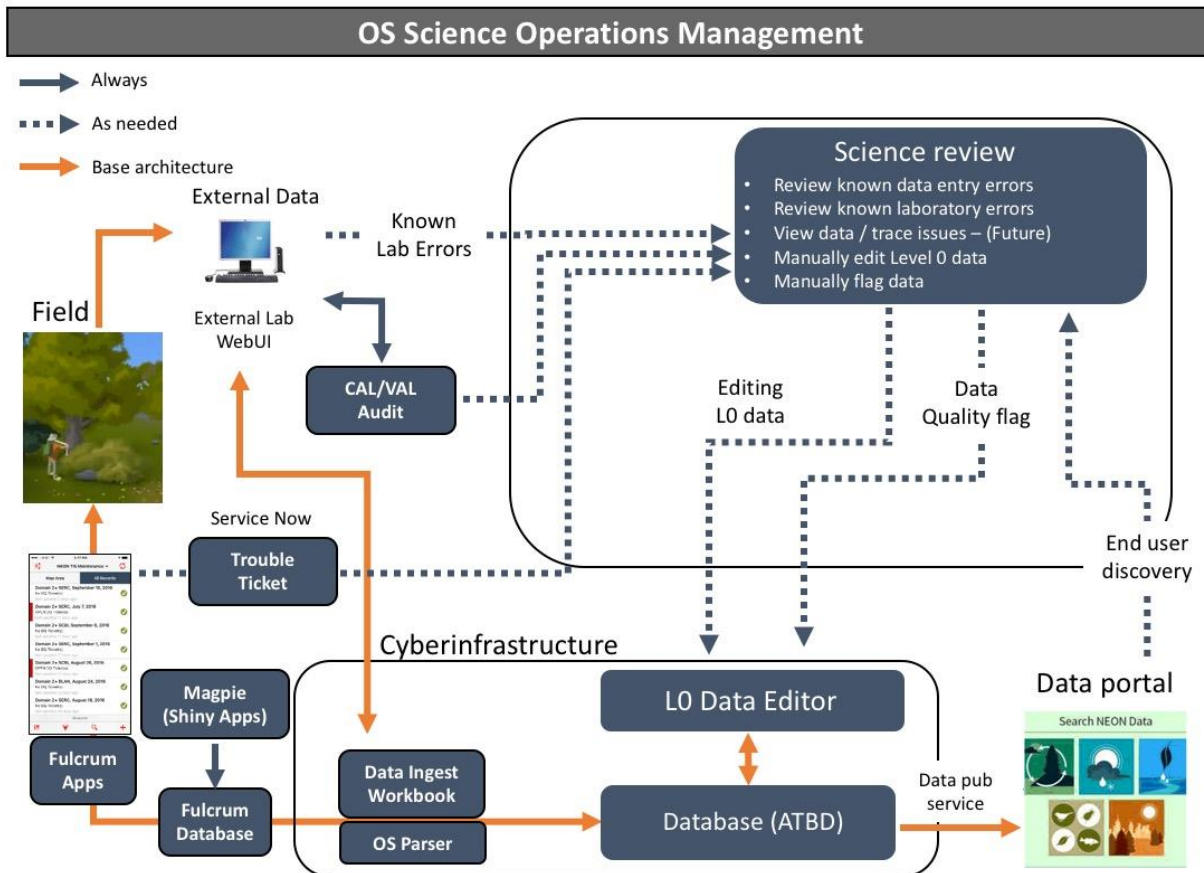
OS Science Operations Management

Always

As needed

Base architecture

External Data

Known Lab Errors

Science review

- Review known data entry errors
- Review known laboratory errors
- View data / trace issues – (Future)
- Manually edit Level 0 data
- Manually flag data

Field

External Lab WebUI

CAL/VAL Audit

Editing L0 data

Data Quality flag

Service Now

Trouble Ticket

End user discovery

Cyberinfrastructure

Data portal

Magpie (Shiny Apps)

L0 Data Editor

Search NEON Data

Fulcrum Apps

Fulcrum Database

Data Ingest Workbook

OS Parser

Database (ATBD)

Data pub service